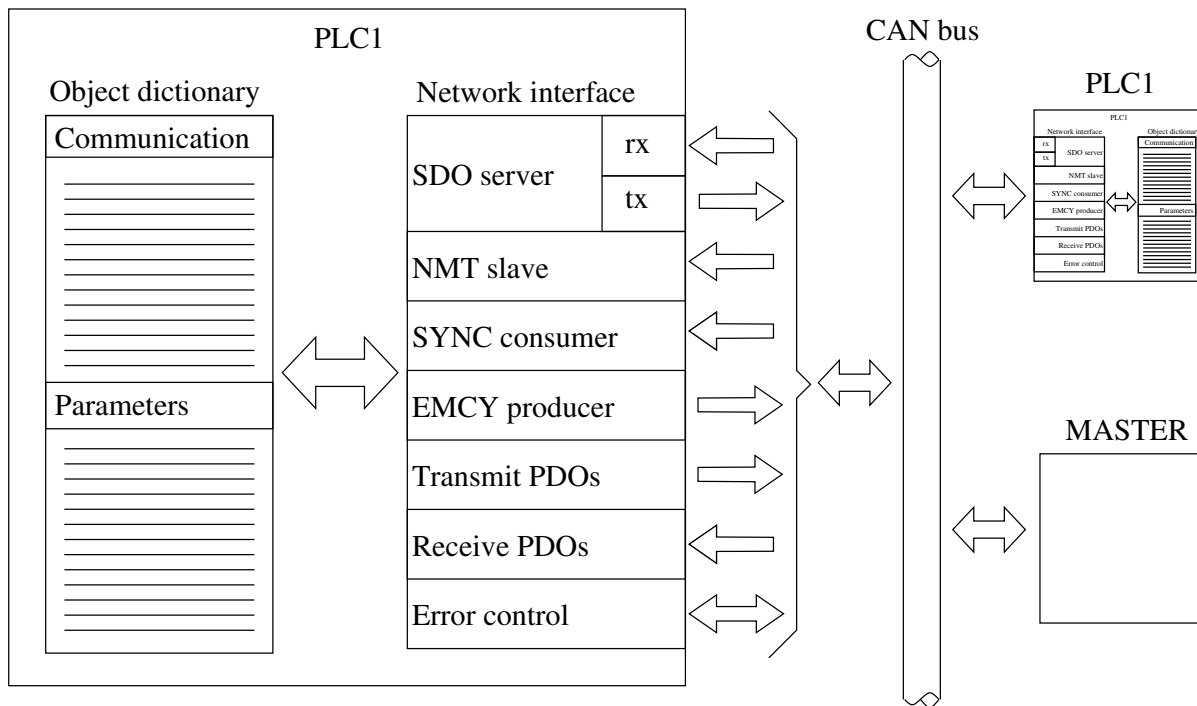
PLC1

Object dictionary

Communication

Parameters

Network interface

SDO server

rx

tx

NMT slave

SYNC consumer

EMCY producer

Transmit PDOs

Receive PDOs

Error control

CAN bus

PLC1

PLC1

Network interface

rx

tx

SDO server

NMT slave

SYNC consumer

EMCY producer

Transmit PDOs

Receive PDOs

Error control

Object dictionar

Communication

Parameters

MASTER